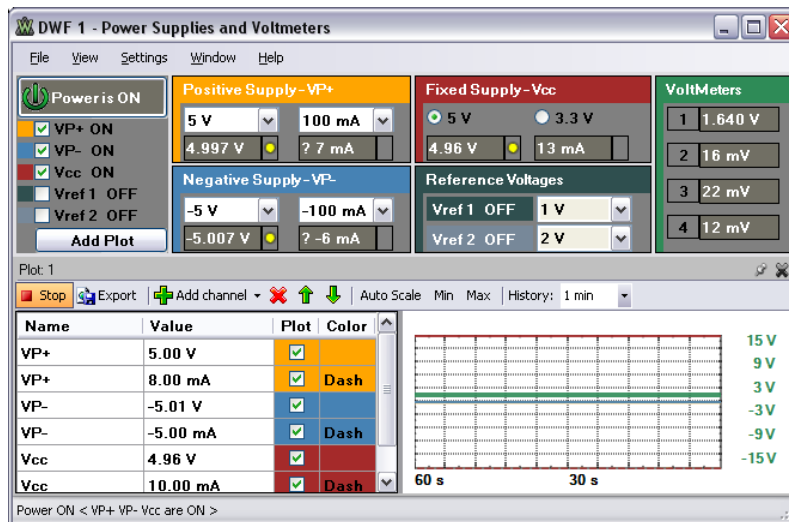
DWF 1 - Power Supplies and Voltmeters

File View Settings Window Help

Power is ON

VP+ ON
VP- ON
Vcc ON
Vref 1 OFF
Vref 2 OFF
Add Plot

Positive Supply - VP+
5 V
100 mA
4.997 V
? 7 mA

Negative Supply - VP-
-5 V
-100 mA
-5.007 V
? -6 mA

Fixed Supply - Vcc
5 V
3.3 V
4.96 V
13 mA

Reference Voltages
Vref 1 OFF
1 V
Vref 2 OFF
2 V

VoltMeters
1 1.640 V
2 16 mV
3 22 mV
4 12 mV

Plot: 1

Stop Export Add channel Auto Scale Min Max History: 1 min

| Name | Value | Plot | Color |
|---|---|---|---|
| VP+ | 5.00 V | ✓ | |
| VP+ | 8.00 mA | ✓ | Dash |
| VP- | -5.01 V | ✓ | |
| VP- | -5.00 mA | ✓ | Dash |
| Vcc | 4.96 V | ✓ | |
| Vcc | 10.00 mA | ✓ | Dash |

15 V
9 V
3 V
-3 V
-9 V
-15 V
60 s
30 s

Power ON < VP+ VP- Vcc are ON >